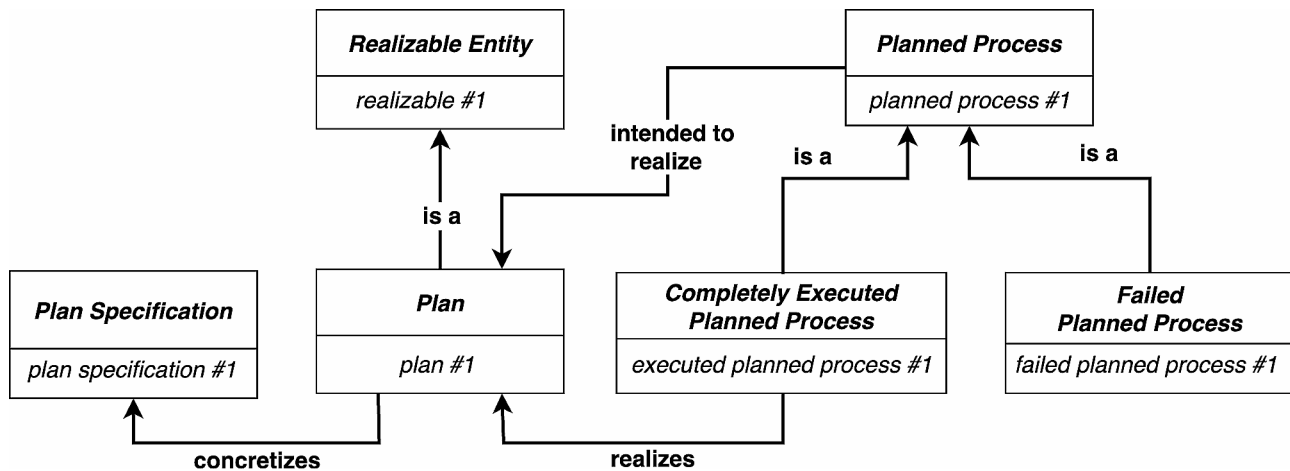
Realizable Entity

realizable #1

Planned Process

planned process #1

intended to realize

is a

is a

is a

Plan Specification

plan specification #1

Plan

plan #1

Completely Executed Planned Process

executed planned process #1

Failed Planned Process

failed planned process #1

concretizes

realizes